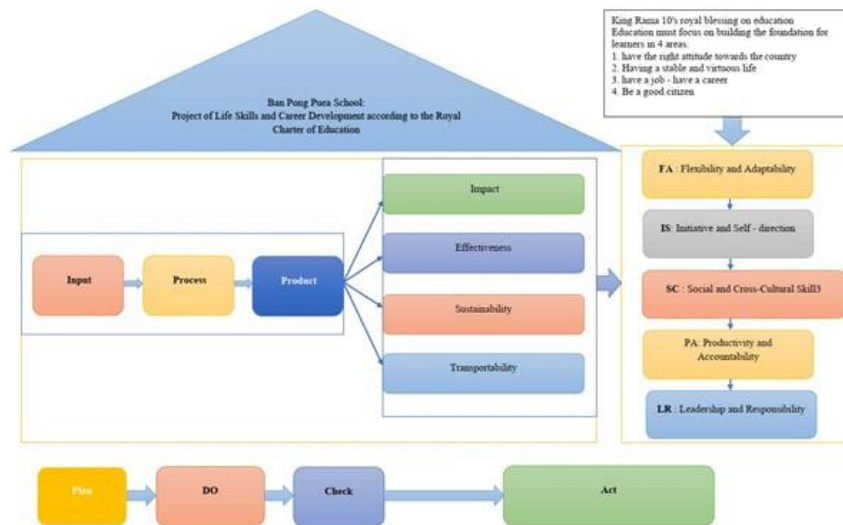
Ban Pong Puea School:
Project of Life Skills and Career Development according to the Royal Charter of Education

King Rama 10's royal blessing on education
Education must focus on building the foundation for learners in 4 areas.
1. have the right attitude towards the country
2. Having a stable and virtuous life
3. have a job - have a career
4. Be a good citizen

Input

Process

Product

Impact

Effectiveness

Sustainability

Transportability

FA : Flexibility and Adaptability

IS: Initiative and Self - direction

SC : Social and Cross-Cultural Skill3

PA: Productivity and Accountability

LR : Leadership and Responsibility

Plan

DO

Check

Act